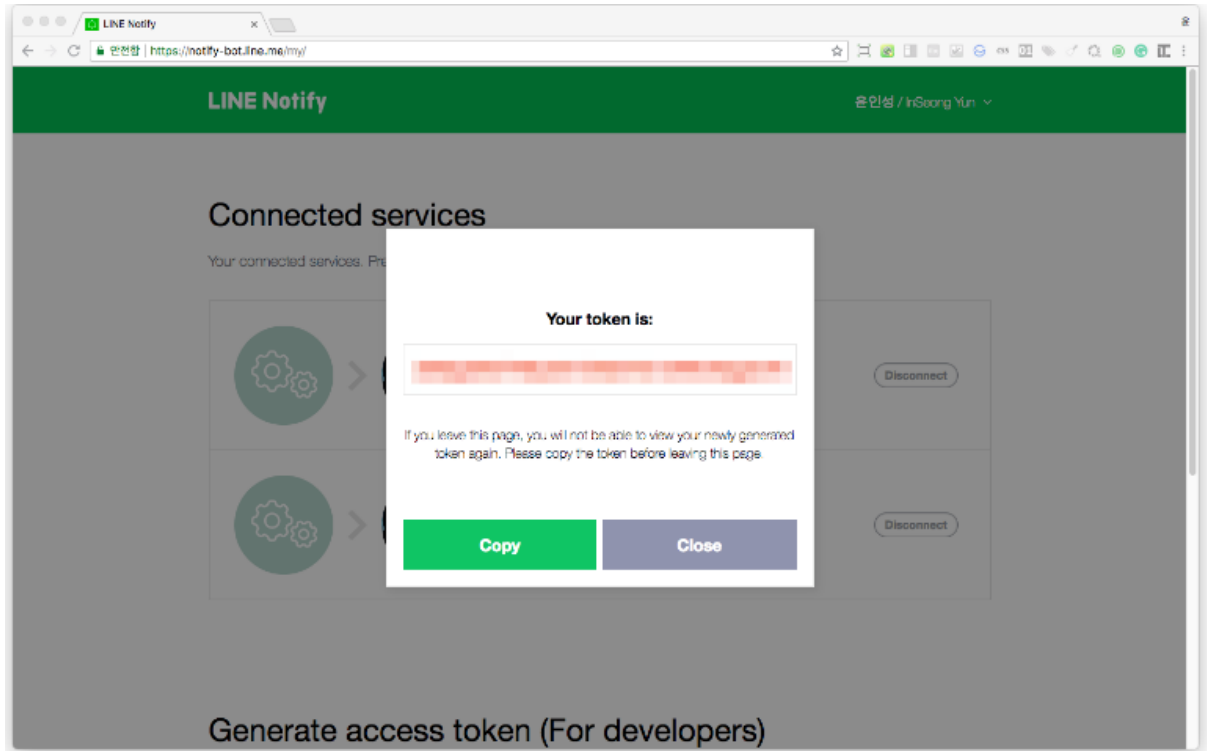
LINE Notify

안전함 | https://notify-bot.line.me/my/

LINE Notify

윤인성 / InSeong Yun

Connected services

Your connected services. Pre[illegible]

Disconnect

Disconnect

Your token is:

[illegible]

If you leave this page, you will not be able to view your newly generated token again. Please copy the token before leaving this page.

Copy

Close

Generate access token (For developers)